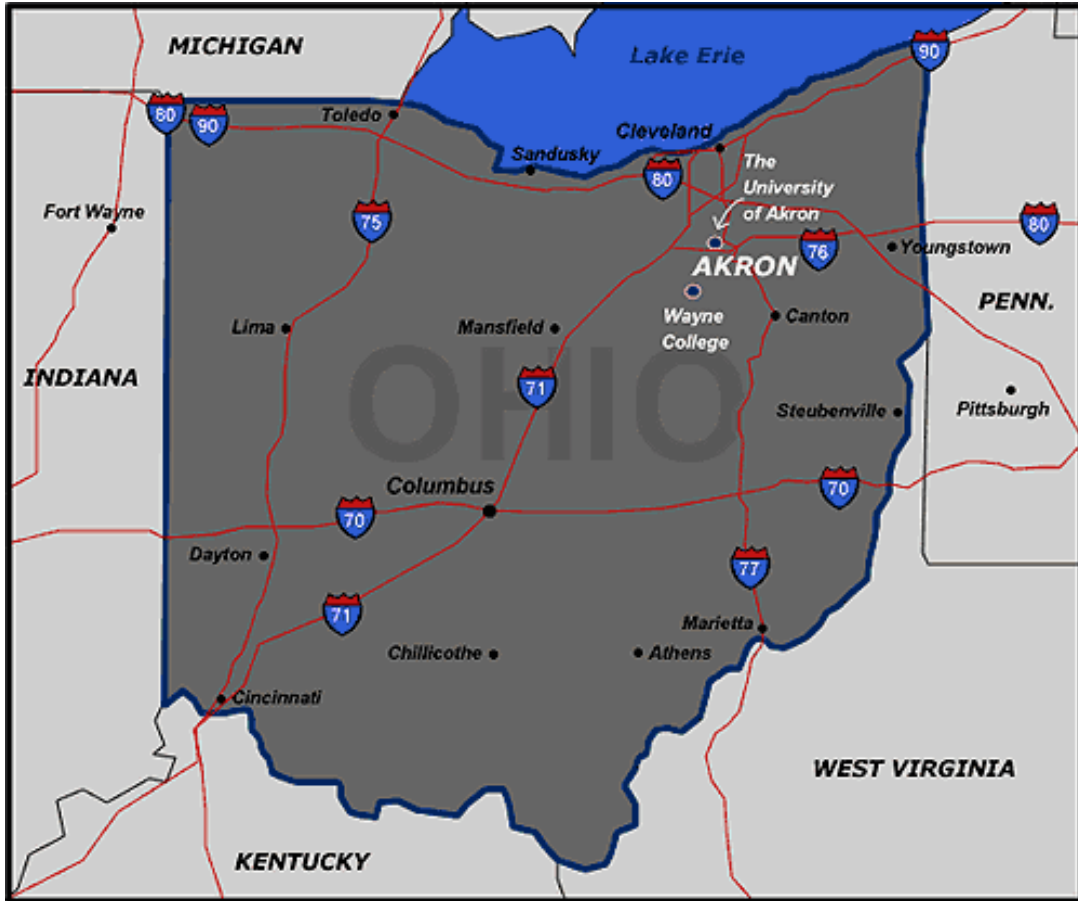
MICHIGAN

Lake Erie

90

60

90

Toledo

Cleveland

Sandusky

80

The University of Akron

Fort Wayne

75

80

76

Youngstown

AKRON

PENN.

Wayne College

Lima

Mansfield

Canton

INDIANA

OHIO

71

Steubenville

Pittsburgh

Columbus

70

70

Dayton

77

71

Marietta

Chillicothe

Athens

Cincinnati

WEST VIRGINIA

KENTUCKY